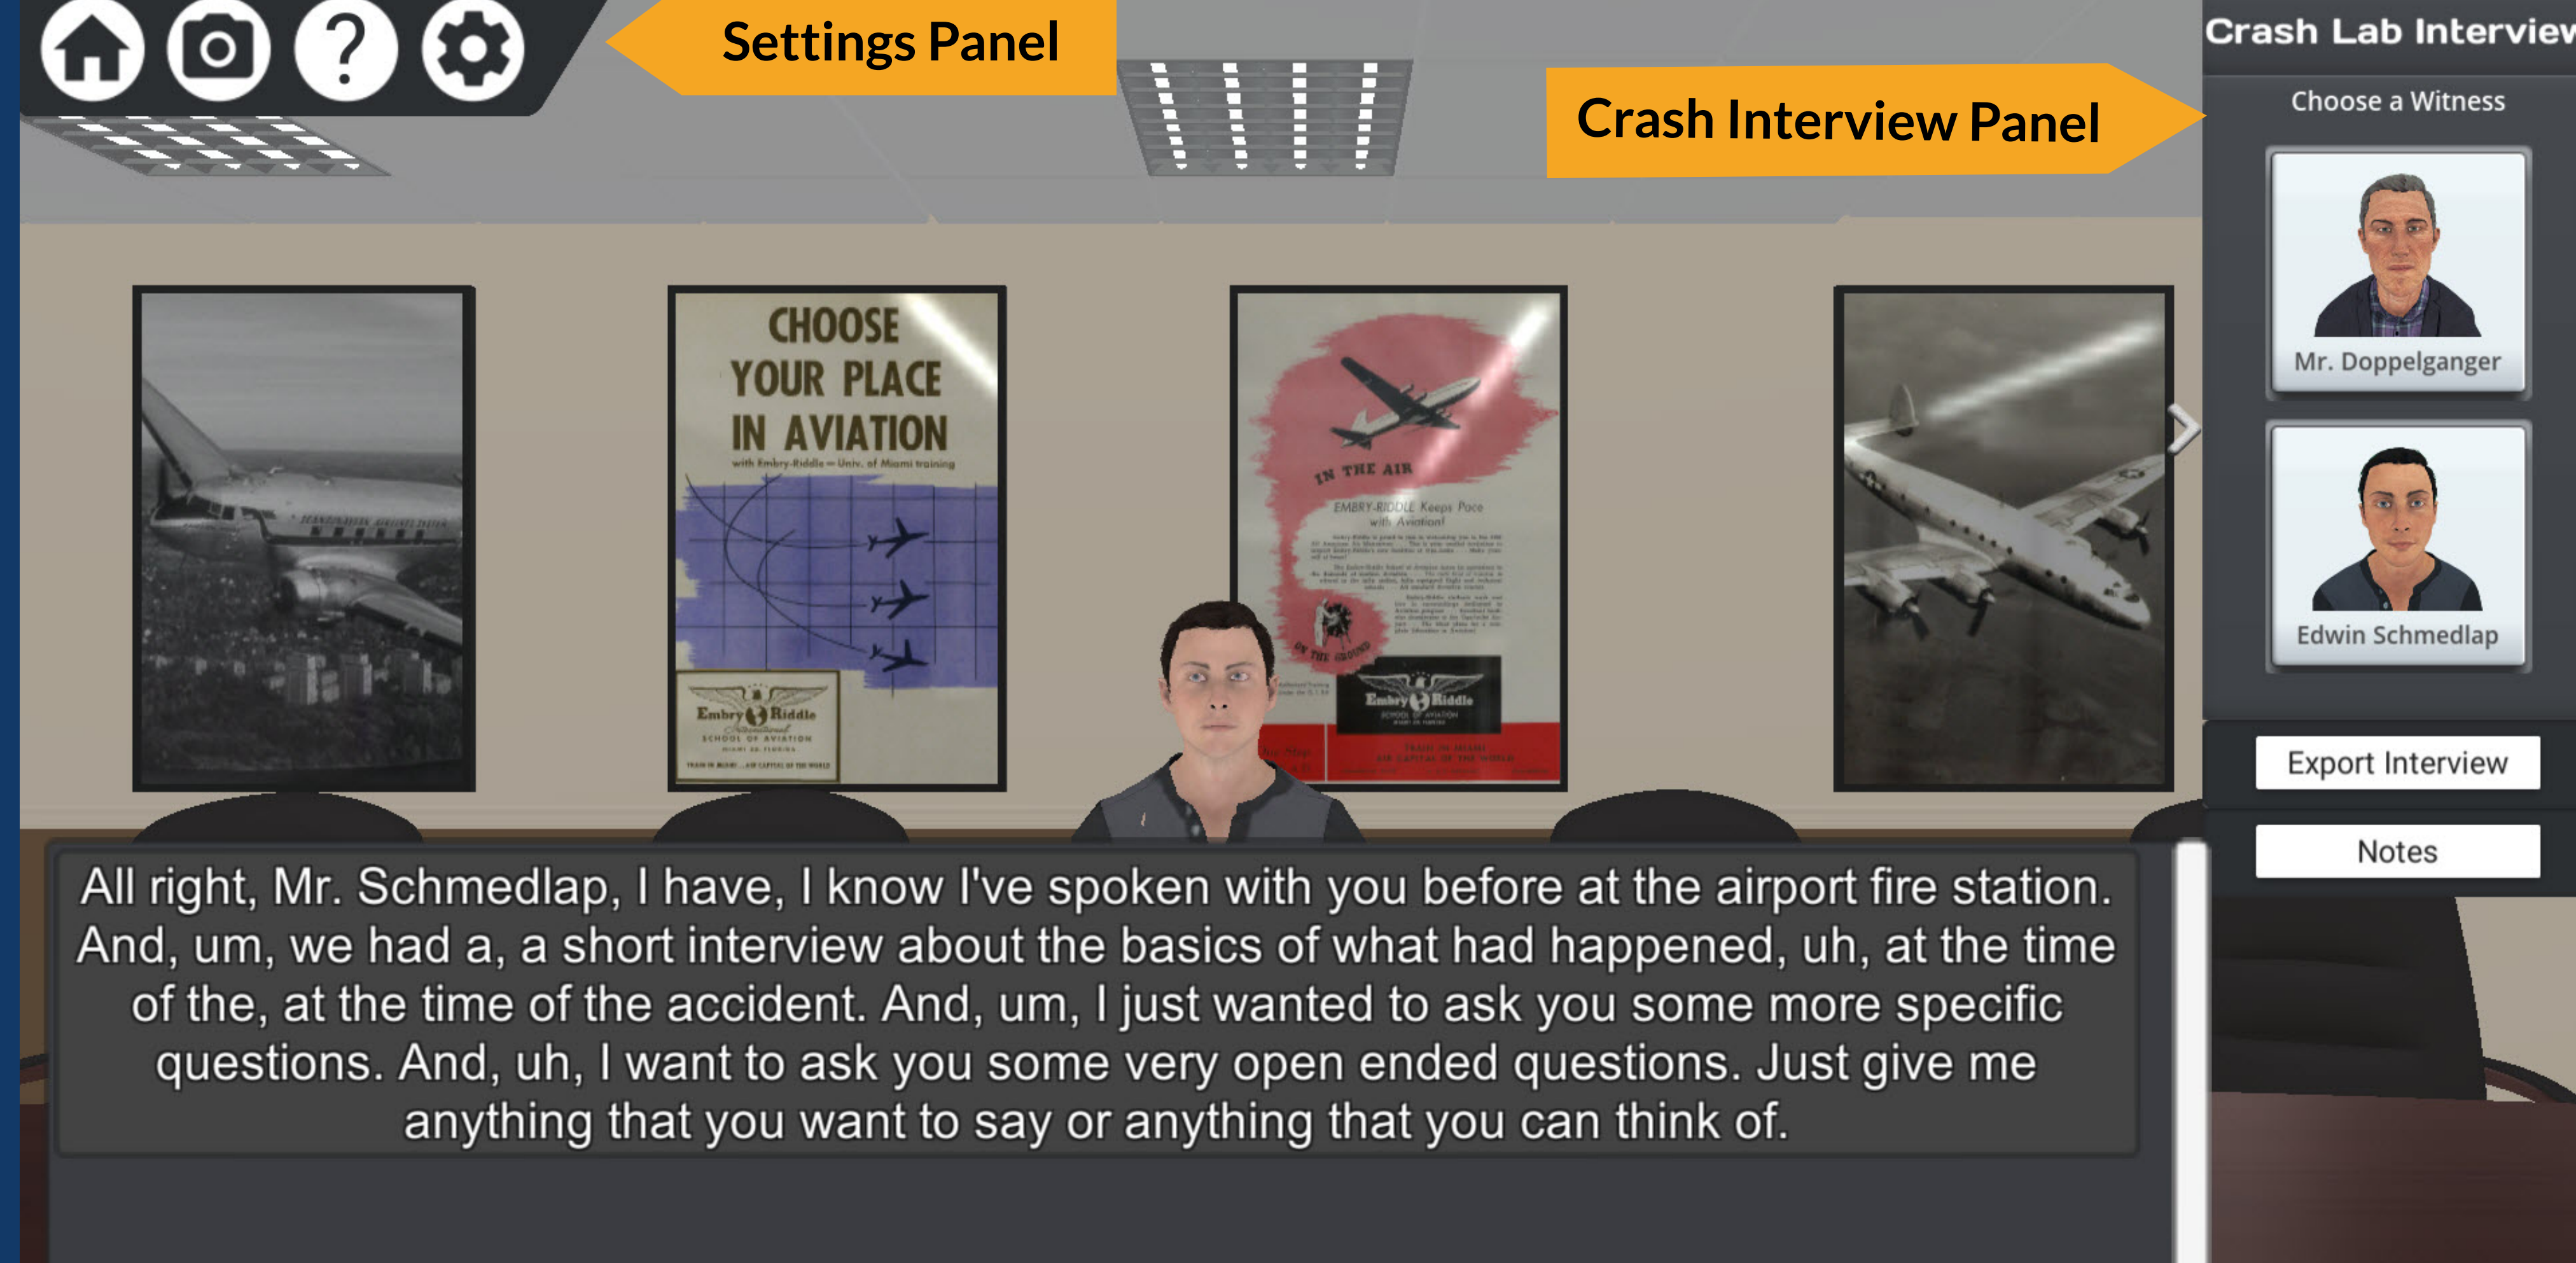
Settings Panel

Crash Lab Intervie

Crash Interview Panel

Choose a Witness

CHOOSE YOUR PLACE IN AVIATION

with Embry-Riddle — Univ. of Miami training

Embry Riddle

SCHOOL OF AVIATION

IN THE AIR

EMBRY-RIDDLE Keeps Pace with Aviation!

ON THE GROUND

Embry Riddle

Mr. Doppelganger

Edwin Schmedlap

Export Interview

Notes

All right, Mr. Schmedlap, I have, I know I've spoken with you before at the airport fire station. And, um, we had a, a short interview about the basics of what had happened, uh, at the time of the, at the time of the accident. And, um, I just wanted to ask you some more specific questions. And, uh, I want to ask you some very open ended questions. Just give me anything that you want to say or anything that you can think of.